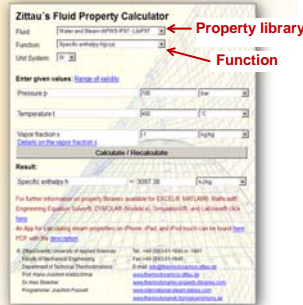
Zittau's Fluid Property Calculator

Fluid: Water and Steam IAPWS-IF97: LibIF97
Function: Specific enthalpy h(p,t,x)
Unit System: SI

Property library
Function

Enter given values: Range of validity

Pressure p: 100 bar
Temperature t: 400 °C
Vapor fraction x: 1 kg/kg
Details on the vapor fraction x

Calculate / Recalculate

Result:
Specific enthalpy h = 3097.38 kJ/kg

For further information on property libraries available for EXCEL®, MATLAB®, Mathcad®, Engineering Equation Solver®, DYMOLA® (Modelica), SimulationX®, and LabVIEW® click here

An App for calculating steam properties on iPhone, iPad, and Android can be found here
PDF with the description

© Zittau/Goerlitz University of Applied Sciences
Faculty of Mechanical Engineering
Department of Technical Thermodynamics
Prof. Hans-Joachim Kretzschmar
Dr. Ines Stoecker
Programmer: Joachim Posselt

Tel.: +49-3583-61-1846 or -1881
Fax: +49-3583-61-1846
E-Mail: info@thermodynamics-zittau.de
www.thermodynamics-zittau.de
www.thermodynamic-property-libraries.com
www.international-steam-tables.com
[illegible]